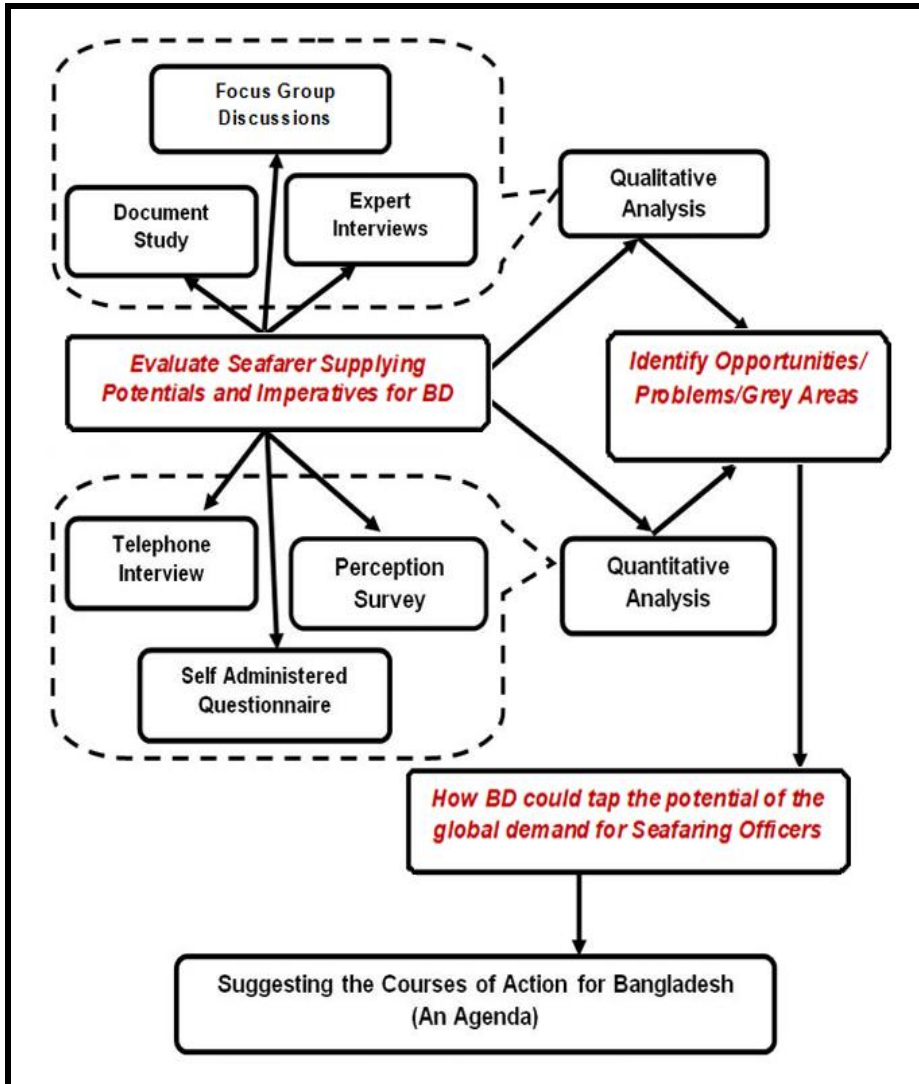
Focus Group Discussions

Document Study

Expert Interviews

Qualitative Analysis

Evaluate Seafarer Supplying Potentials and Imperatives for BD

Identify Opportunities/ Problems/Grey Areas

Telephone Interview

Perception Survey

Quantitative Analysis

Self Administered Questionnaire

How BD could tap the potential of the global demand for Seafaring Officers

Suggesting the Courses of Action for Bangladesh (An Agenda)